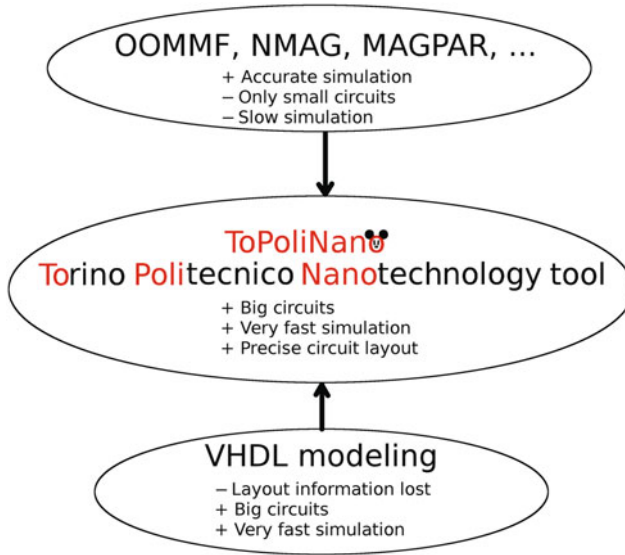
OOMMF, NMAG, MAGPAR, ...
+ Accurate simulation
− Only small circuits
− Slow simulation

ToPoliNano
Torino Politecnico Nanotechnology tool
+ Big circuits
+ Very fast simulation
+ Precise circuit layout

VHDL modeling
− Layout information lost
+ Big circuits
+ Very fast simulation